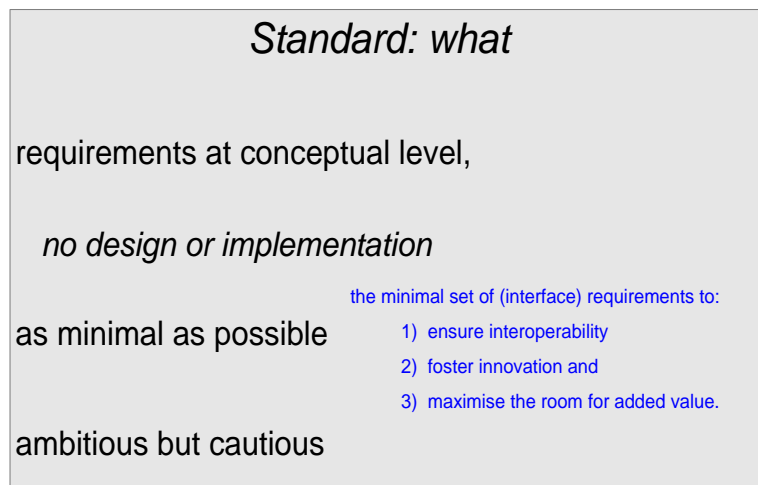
Standard: what

requirements at conceptual level,

no design or implementation

as minimal as possible

the minimal set of (interface) requirements to:

1) ensure interoperability

2) foster innovation and

3) maximise the room for added value.

ambitious but cautious